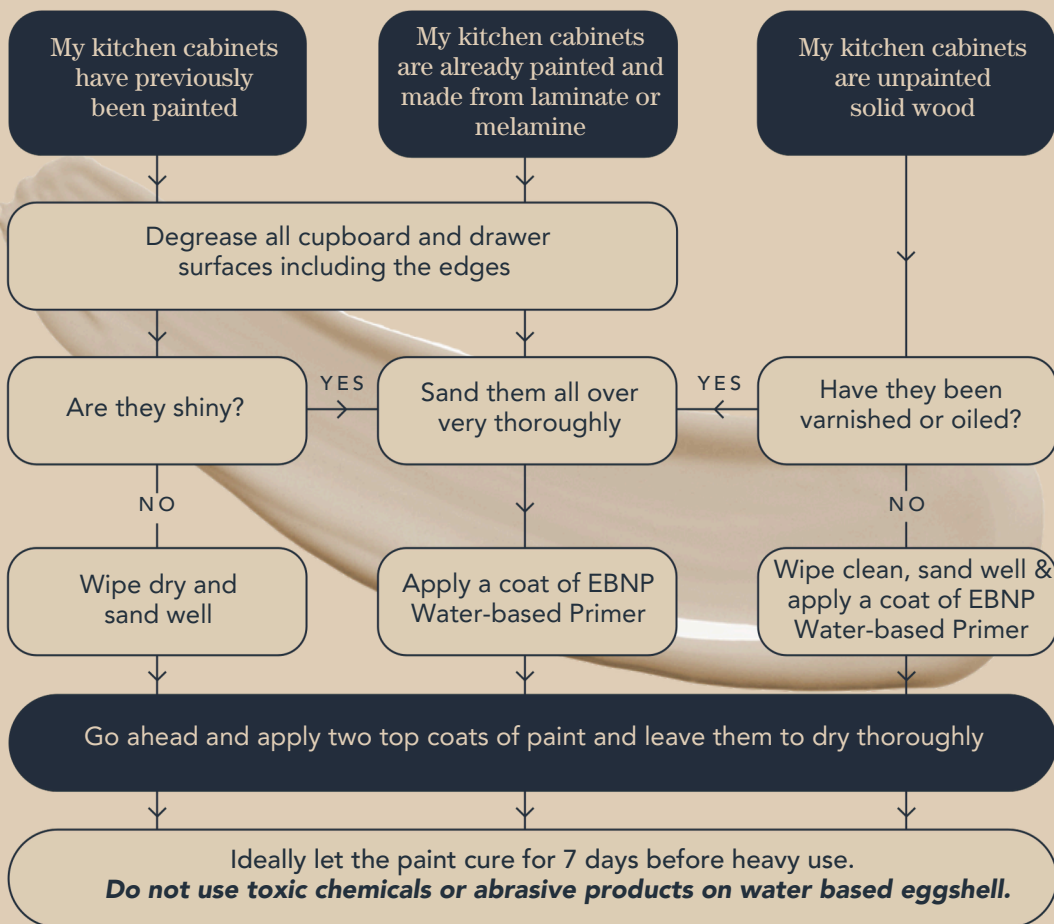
My kitchen cabinets have previously been painted

My kitchen cabinets are already painted and made from laminate or melamine

My kitchen cabinets are unpainted solid wood

Degrease all cupboard and drawer surfaces including the edges

Are they shiny?

YES

Sand them all over very thoroughly

YES

Have they been varnished or oiled?

NO

NO

Wipe dry and sand well

Apply a coat of EBNP Water-based Primer

Wipe clean, sand well & apply a coat of EBNP Water-based Primer

Go ahead and apply two top coats of paint and leave them to dry thoroughly

Ideally let the paint cure for 7 days before heavy use.
*Do not use toxic chemicals or abrasive products on water based eggshell.*